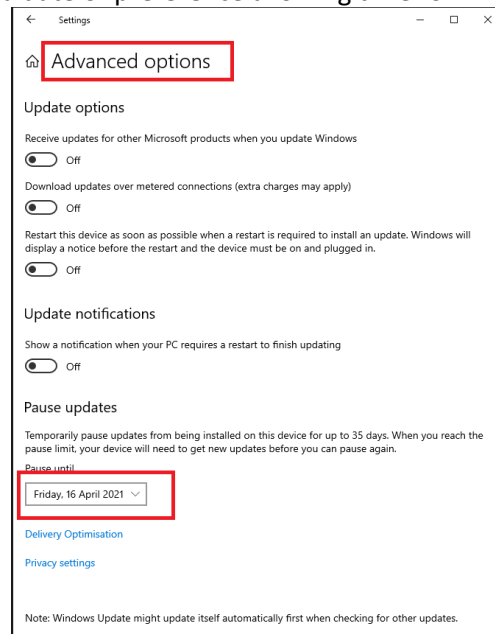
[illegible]

← Settings

Advanced options

Update options

Receive updates for other Microsoft products when you update Windows

Off

Download updates over metered connections (extra charges may apply)

Off

Restart this device as soon as possible when a restart is required to install an update. Windows will display a notice before the restart and the device must be on and plugged in.

Off

Update notifications

Show a notification when your PC requires a restart to finish updating

Off

Pause updates

Temporarily pause updates from being installed on this device for up to 35 days. When you reach the pause limit, your device will need to get new updates before you can pause again.

Pause until

Friday, 16 April 2021

Delivery Optimisation

Privacy settings

Note: Windows Update might update itself automatically first when checking for other updates.